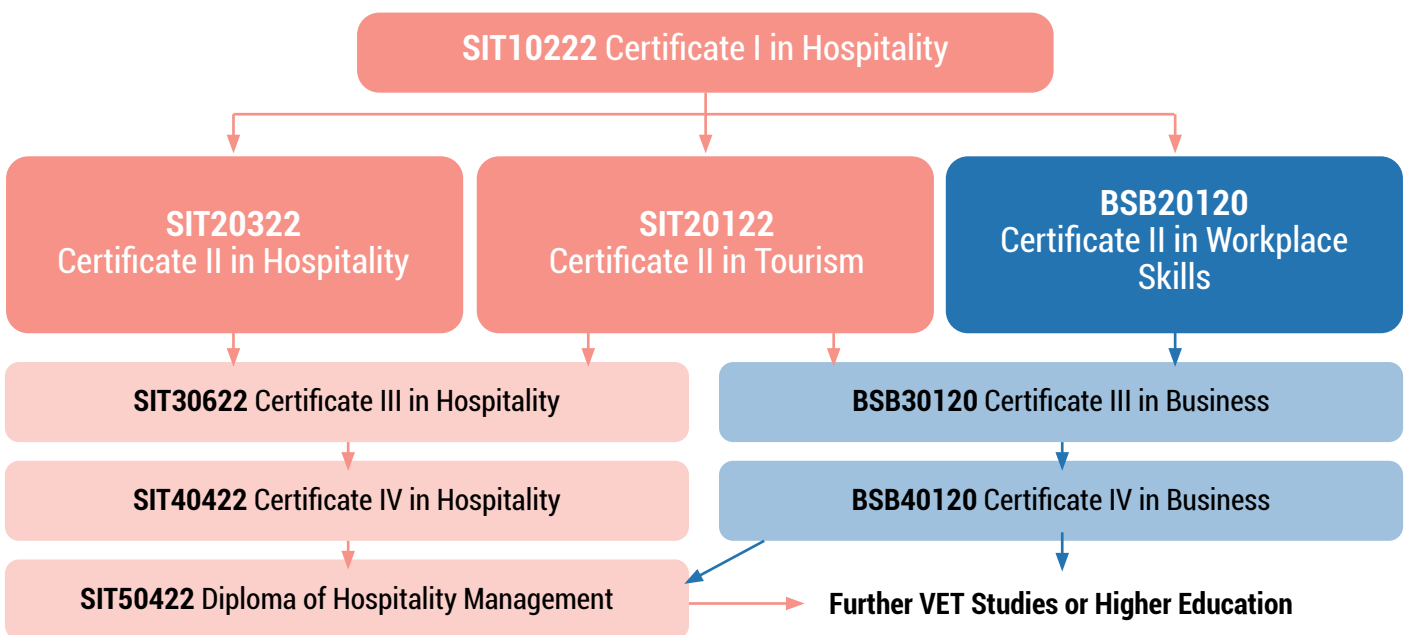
**SIT10222** Certificate I in Hospitality

**SIT20322**
Certificate II in Hospitality

**SIT20122**
Certificate II in Tourism

**BSB20120**
Certificate II in Workplace Skills

**SIT30622** Certificate III in Hospitality

**BSB30120** Certificate III in Business

**SIT40422** Certificate IV in Hospitality

**BSB40120** Certificate IV in Business

**SIT50422** Diploma of Hospitality Management

**Further VET Studies or Higher Education**